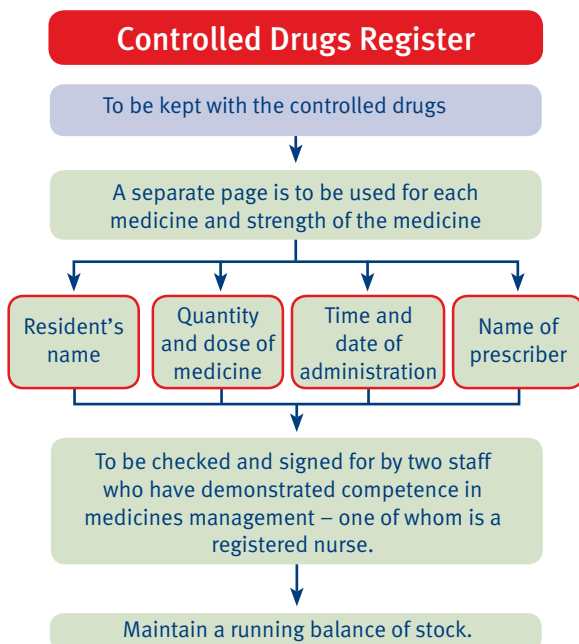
Controlled Drugs Register

To be kept with the controlled drugs

A separate page is to be used for each medicine and strength of the medicine

Resident's name

Quantity and dose of medicine

Time and date of administration

Name of prescriber

To be checked and signed for by two staff who have demonstrated competence in medicines management – one of whom is a registered nurse.

Maintain a running balance of stock.